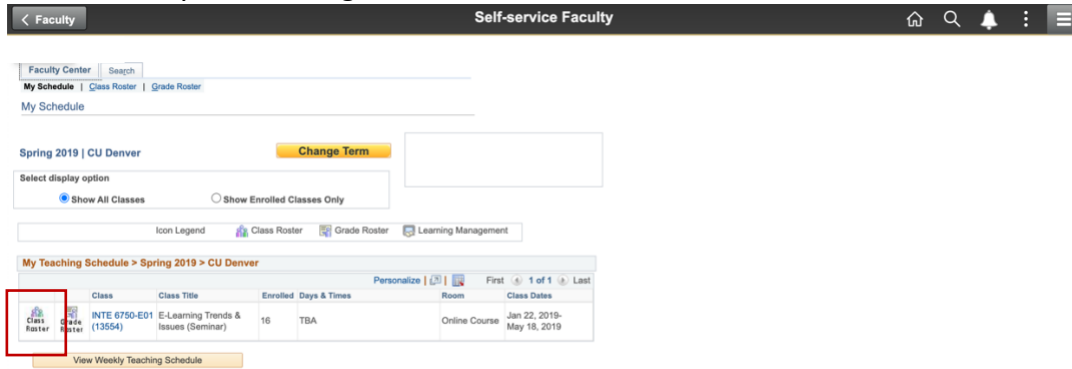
Faculty

Self-service Faculty

Faculty Center | Search

My Schedule | Class Roster | Grade Roster

My Schedule

Spring 2019 | CU Denver

Change Term

Select display option

Show All Classes

Show Enrolled Classes Only

Icon Legend Class Roster Grade Roster Learning Management

My Teaching Schedule > Spring 2019 > CU Denver

Personalize | | First 1 of 1 Last

| | | Class | Class Title | Enrolled | Days & Times | Room | Class Dates |
|---|---|---|---|---|---|---|---|
| Class Roster | Grade Roster | INTE 6750-E01 (13554) | E-Learning Trends & Issues (Seminar) | 16 | TBA | Online Course | Jan 22, 2019-May 18, 2019 |

View Weekly Teaching Schedule